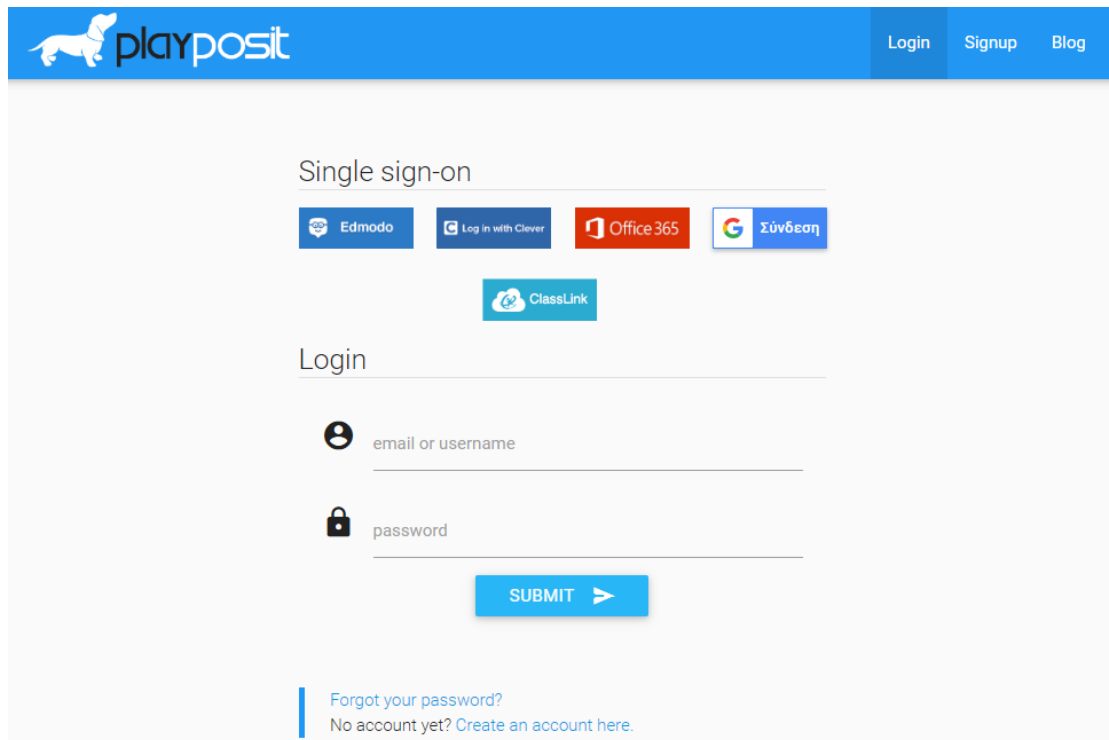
playposit

Login Signup Blog

Single sign-on

Edmodo

Log in with Clever

Office 365

Σύνδεση

ClassLink

Login

email or username

password

SUBMIT

Forgot your password?
No account yet? Create an account here.